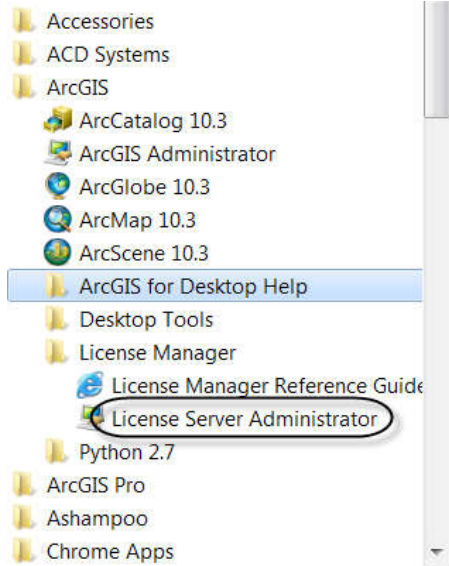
Accessories
ACD Systems
ArcGIS
ArcCatalog 10.3
ArcGIS Administrator
ArcGlobe 10.3
ArcMap 10.3
ArcScene 10.3
ArcGIS for Desktop Help
Desktop Tools
License Manager
License Manager Reference Guide
License Server Administrator
Python 2.7
ArcGIS Pro
Ashampoo
Chrome Apps